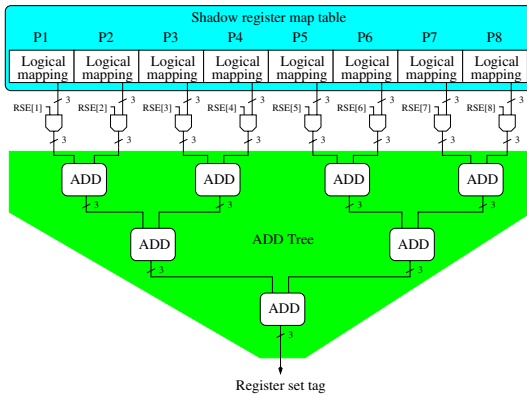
Shadow register map table

P1 P2 P3 P4 P5 P6 P7 P8

Logical mapping Logical mapping Logical mapping Logical mapping Logical mapping Logical mapping Logical mapping Logical mapping

3 3 3 3 3 3 3 3

RSE[1] RSE[2] RSE[3] RSE[4] RSE[5] RSE[6] RSE[7] RSE[8]

3 3 3 3 3 3 3 3

ADD ADD ADD ADD

3 3 3 3

ADD ADD Tree ADD

3 3

ADD

3

Register set tag